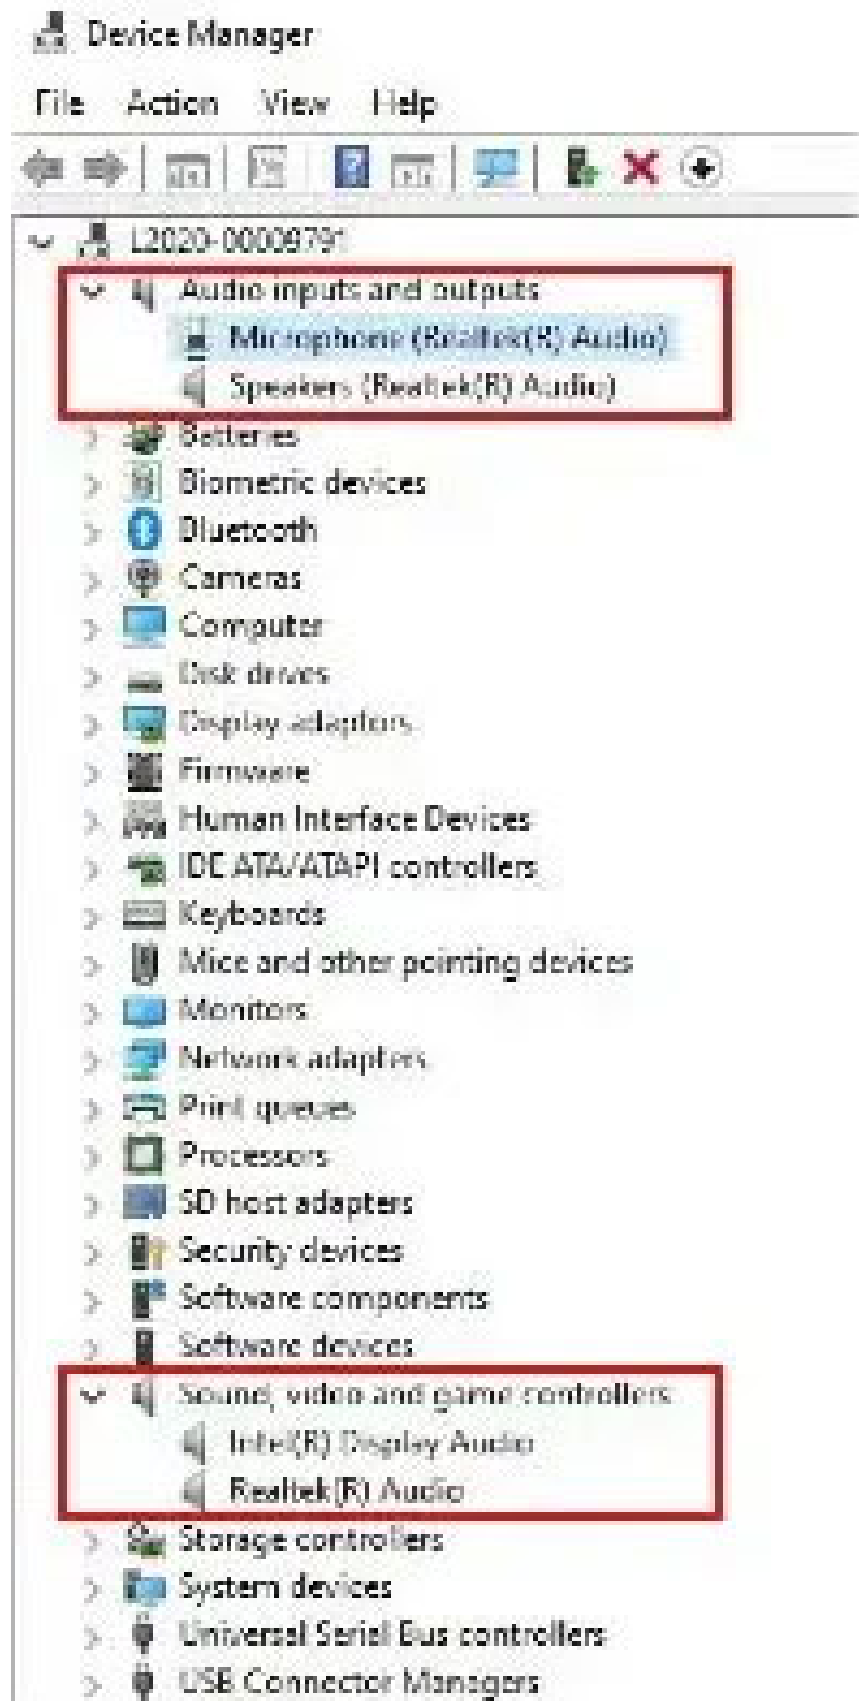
Device Manager

File Action View Help

L2020-00008791
Audio inputs and outputs
Microphone (Realtek(R) Audio)
Speakers (Realtek(R) Audio)
Batteries
Biometric devices
Bluetooth
Cameras
Computer
Disk drives
Display adaptors
Firmware
Human Interface Devices
IDE ATA/ATAPI controllers
Keyboards
Mice and other pointing devices
Monitors
Network adapters
Print queues
Processors
SD host adapters
Security devices
Software components
Software devices
Sound, video and game controllers
Intel(R) Display Audio
Realtek(R) Audio
Storage controllers
System devices
Universal Serial Bus controllers
USB Connector Managers